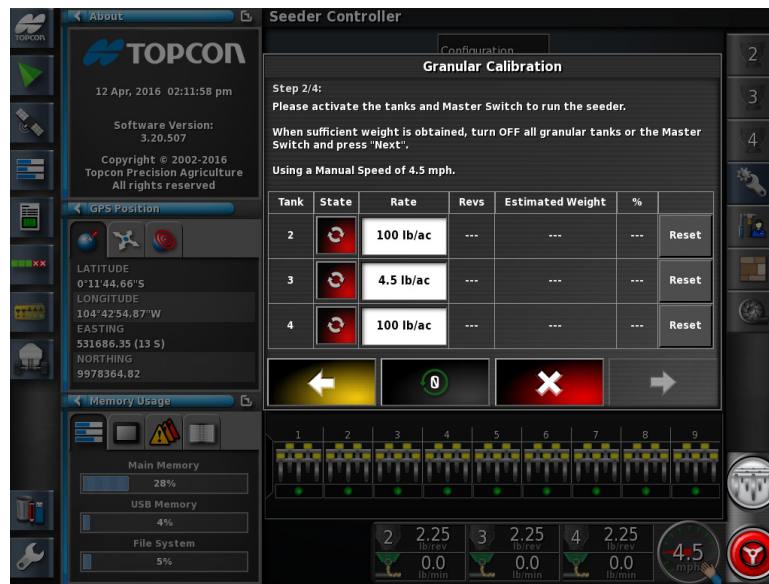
TOPCON

About

TOPCON

12 Apr, 2016 02:11:58 pm

Software Version:
3.20.507

Copyright © 2002-2016
Topcon Precision Agriculture
All rights reserved

GPS Position

LATITUDE
0°11'44.66"S
LONGITUDE
104°42'54.87"W
EASTING
531686.35 (13 S)
NORTHING
9978364.82

Memory Usage

Main Memory
28%
USB Memory
4%
File System
5%

Seeder Controller

Configuration

Granular Calibration

Step 2/4:
Please activate the tanks and Master Switch to run the seeder.

When sufficient weight is obtained, turn OFF all granular tanks or the Master Switch and press "Next".

Using a Manual Speed of 4.5 mph.

| Tank | State | Rate | Revs | Estimated Weight | % | |
|---|---|---|---|---|---|---|
| 2 | | 100 lb/ac | --- | --- | --- | Reset |
| 3 | | 4.5 lb/ac | --- | --- | --- | Reset |
| 4 | | 100 lb/ac | --- | --- | --- | Reset |

0

1 2 3 4 5 6 7 8 9

2 2.25 lb/rev 0.0 lb/min
3 2.25 lb/rev 0.0 lb/min
4 2.25 lb/rev 0.0 lb/min

4.5 mph

2
3
4